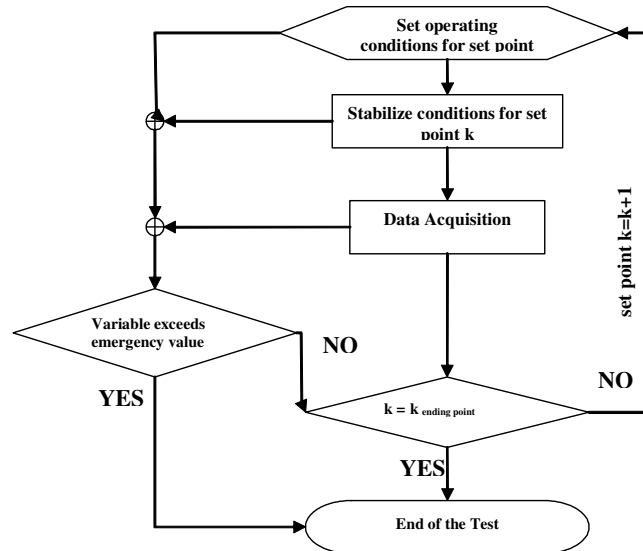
Set operating conditions for set point

Stabilize conditions for set point k

Data Acquisition

set point k=k+1

Variable exceeds emergency value

NO

YES

$k = k_{\text{ending point}}$

NO

YES

End of the Test